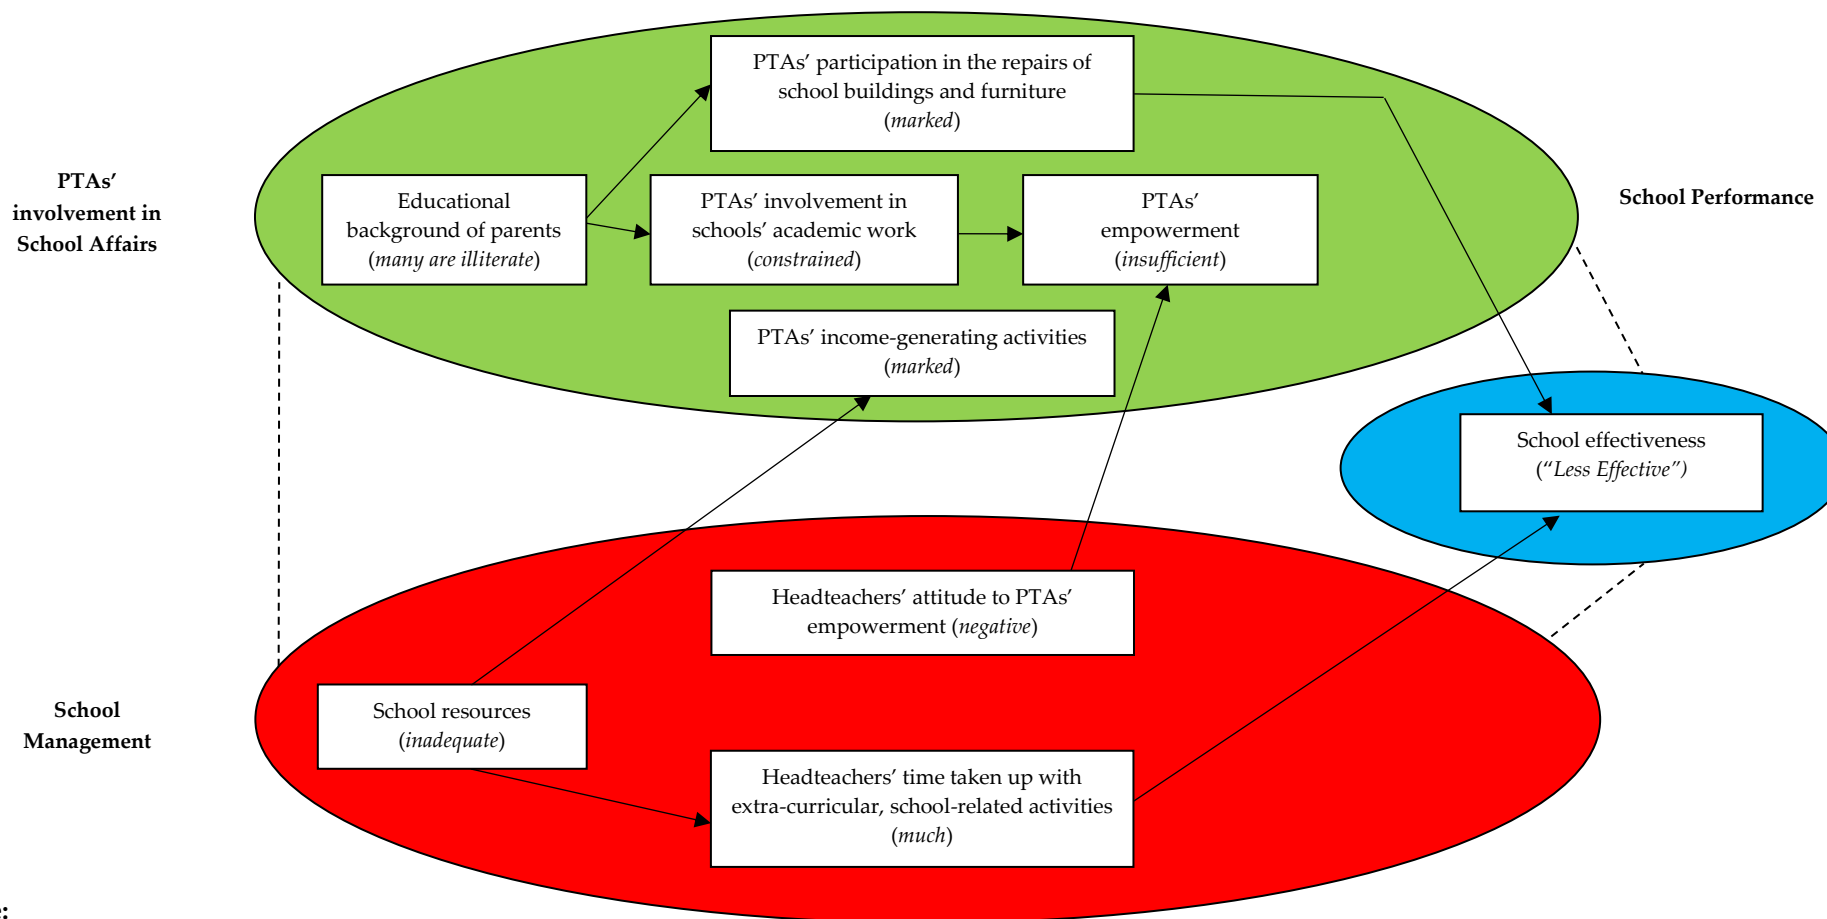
PTAs' involvement in School Affairs

PTAs' participation in the repairs of school buildings and furniture (*marked*)

Educational background of parents (*many are illiterate*)

PTAs' involvement in schools' academic work (*constrained*)

PTAs' empowerment (*insufficient*)

PTAs' income-generating activities (*marked*)

School Performance

School effectiveness ("*Less Effective*")

School Management

Headteachers' attitude to PTAs' empowerment (*negative*)

School resources (*inadequate*)

Headteachers' time taken up with extra-curricular, school-related activities (*much*)